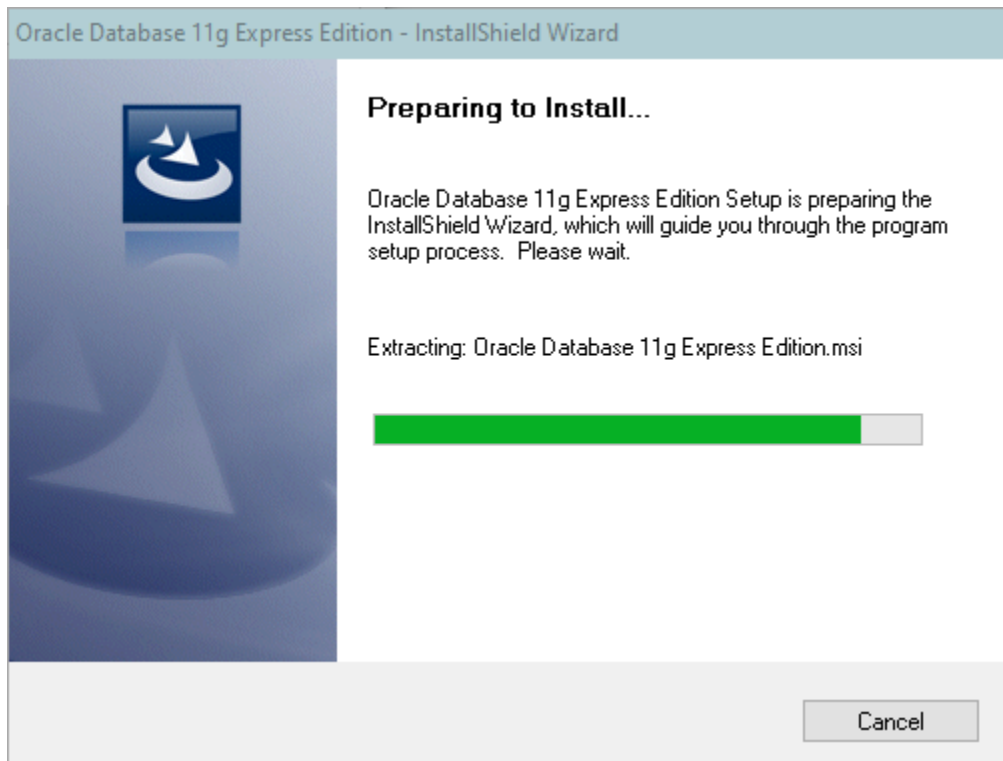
Oracle Database 11g Express Edition - InstallShield Wizard

Preparing to Install...

Oracle Database 11g Express Edition Setup is preparing the InstallShield Wizard, which will guide you through the program setup process. Please wait.

Extracting: Oracle Database 11g Express Edition.msi

Cancel